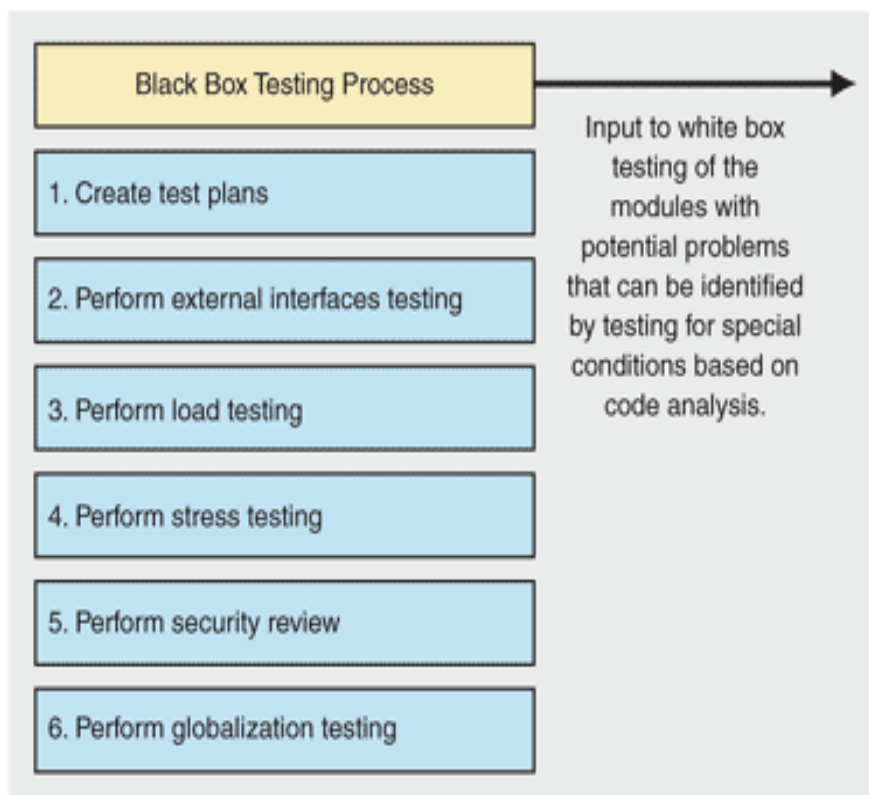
Black Box Testing Process

1. Create test plans

2. Perform external interfaces testing

3. Perform load testing

4. Perform stress testing

5. Perform security review

6. Perform globalization testing

Input to white box testing of the modules with potential problems that can be identified by testing for special conditions based on code analysis.